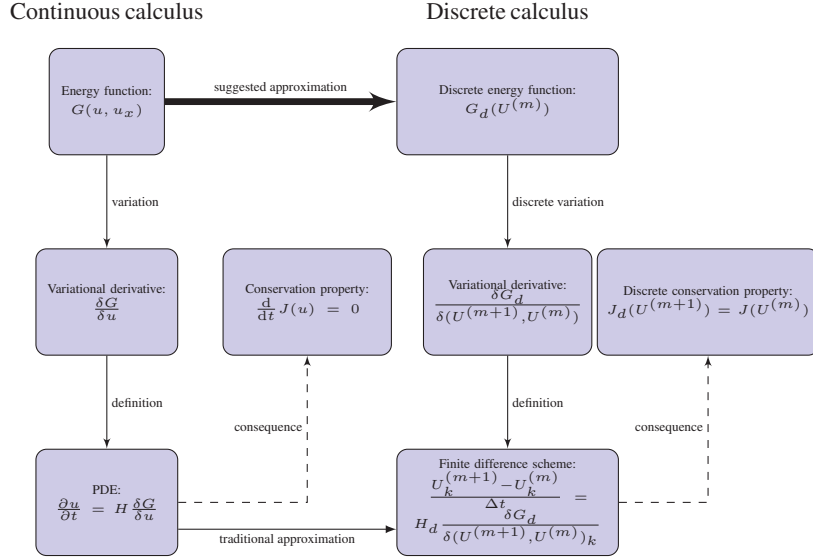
Continuous calculus

Discrete calculus

Energy function:
$G(u, u_x)$

suggested approximation

Discrete energy function:
$G_d(U^{(m)})$

variation

discrete variation

Variational derivative:
$\frac{\delta G}{\delta u}$

Conservation property:
$\frac{d}{dt} J(u) = 0$

Variational derivative:
$\frac{\delta G_d}{\delta(U^{(m+1)}, U^{(m)})}$

Discrete conservation property:
$J_d(U^{(m+1)}) = J(U^{(m)})$

definition

definition

consequence

consequence

PDE:
$\frac{\partial u}{\partial t} = H \frac{\delta G}{\delta u}$

traditional approximation

Finite difference scheme:
$\frac{U_k^{(m+1)} - U_k^{(m)}}{\Delta t} = H_d \frac{\delta G_d}{\delta(U^{(m+1)}, U^{(m)})_k}$